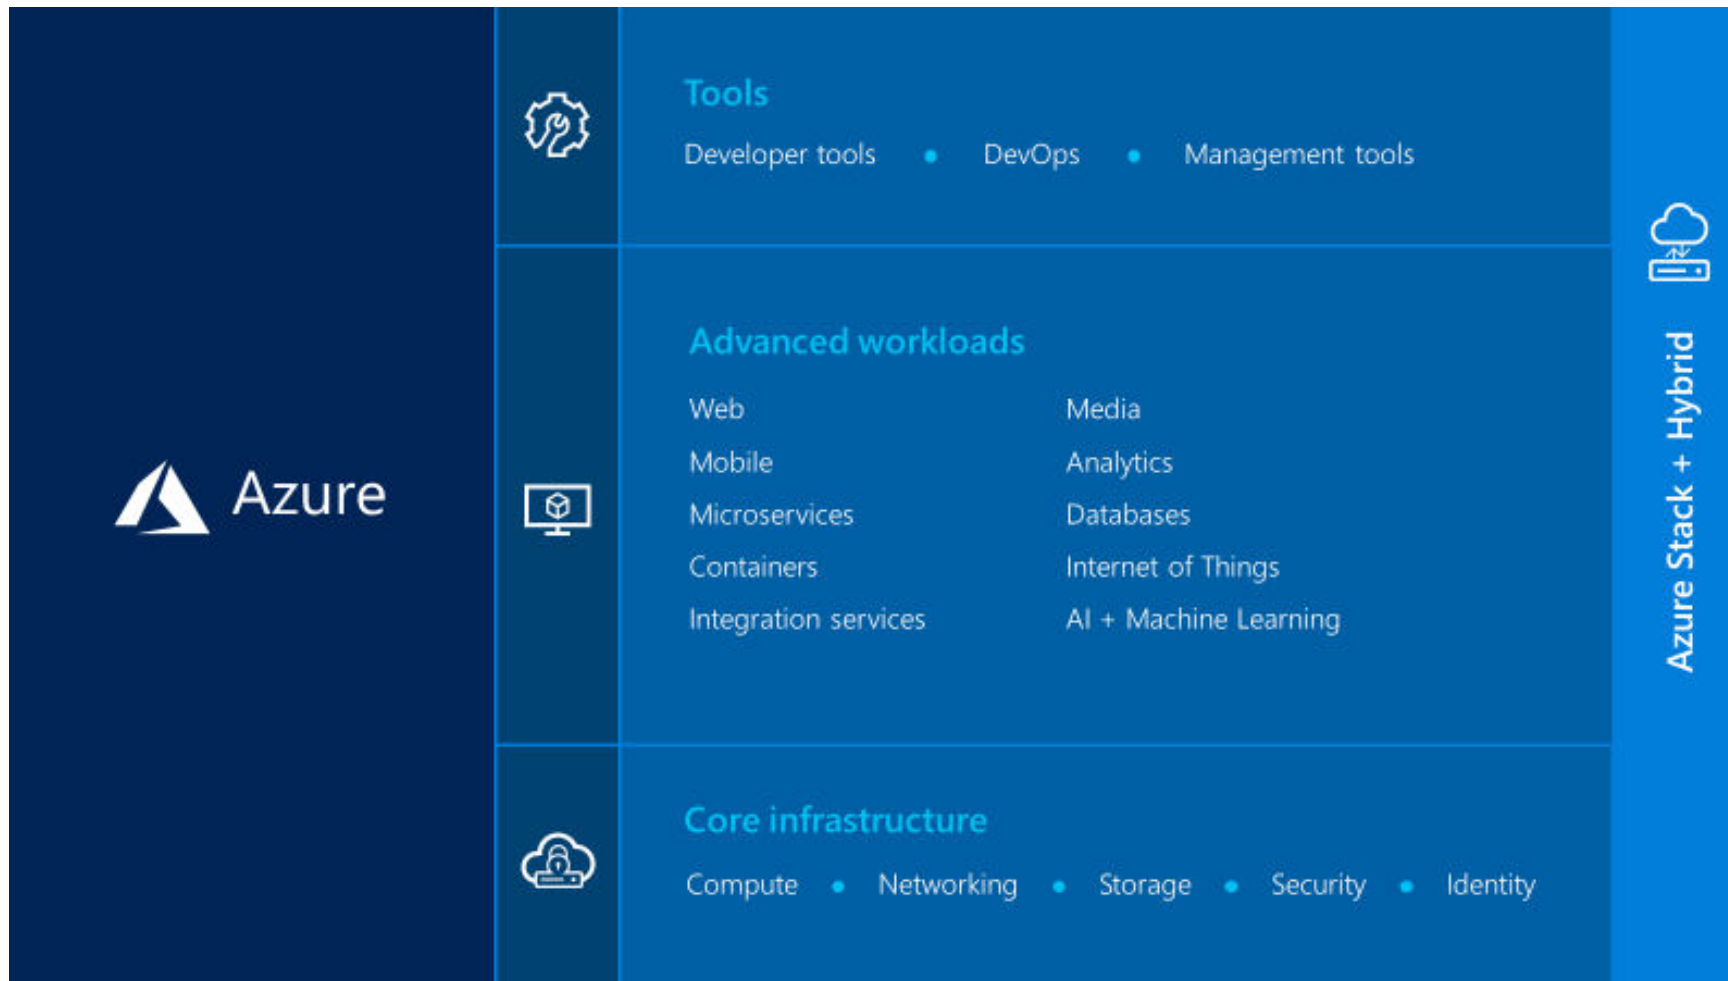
Azure

Tools

Developer tools • DevOps • Management tools

Advanced workloads

Web
Mobile
Microservices
Containers
Integration services

Media
Analytics
Databases
Internet of Things
AI + Machine Learning

Core infrastructure

Compute • Networking • Storage • Security • Identity

Azure Stack + Hybrid